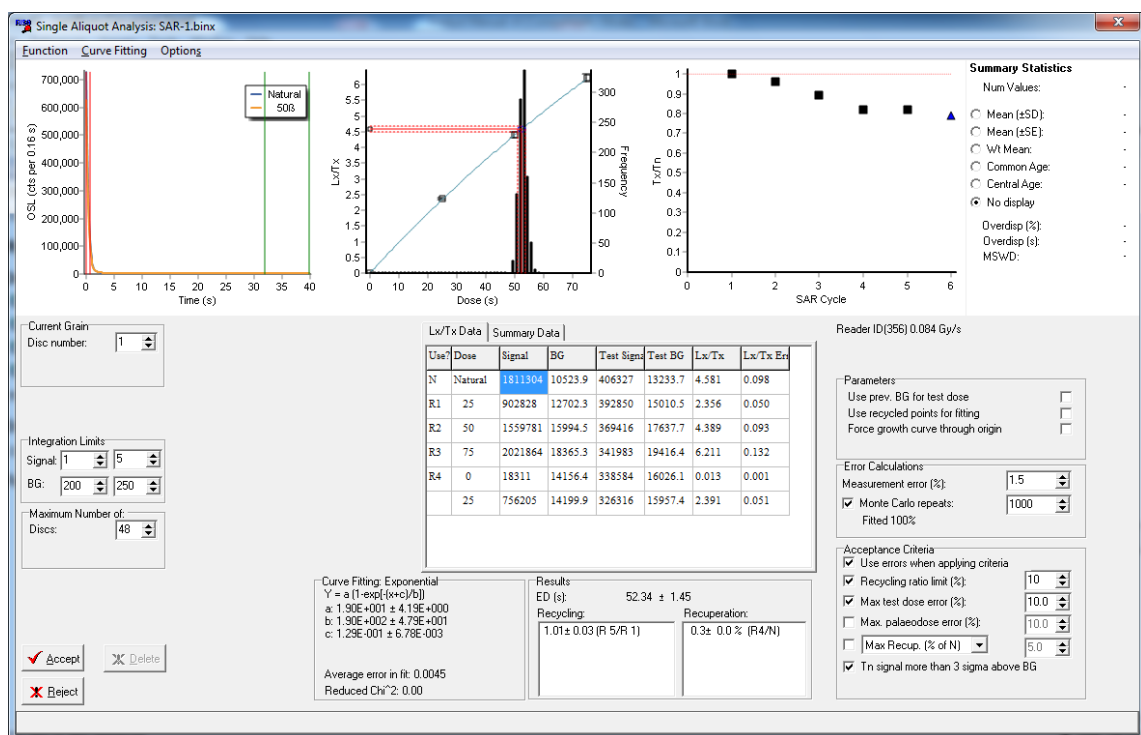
Single Aliquot Analysis: SAR-1.binx

Function Curve Fitting Options

700,000
600,000
500,000
400,000
300,000
200,000
100,000
0
OSL (cts per 0.16 s)
Natural
50ß
0 5 10 15 20 25 30 35 40
Time (s)

6
5.5
5
4.5
4
3.5
3
2.5
2
1.5
1
0.5
0
Lx/Tx
300
250
200
150
100
50
0
Frequency
0 10 20 30 40 50 60 70
Dose (s)

1
0.9
0.8
0.7
0.6
0.5
0.4
0.3
0.2
0.1
0
Tx/Tn
0 1 2 3 4 5 6
SAR Cycle

Summary Statistics
Num Values: -
Mean (±SD): -
Mean (±SE): -
Wt Mean: -
Common Age: -
Central Age: -
No display
Overdisp (%): -
Overdisp (s): -
MSWD: -

Current Grain
Disc number: 1

Integration Limits
Signal: 1 5
BG: 200 250

Maximum Number of:
Discs: 48

Lx/Tx Data | Summary Data

| Use? | Dose | Signal | BG | Test Signa | Test BG | Lx/Tx | Lx/Tx Err |
|---|---|---|---|---|---|---|---|
| N | Natural | 1811304 | 10523.9 | 406327 | 13233.7 | 4.581 | 0.098 |
| R1 | 25 | 902828 | 12702.3 | 392850 | 15010.5 | 2.356 | 0.050 |
| R2 | 50 | 1559781 | 15994.5 | 369416 | 17637.7 | 4.389 | 0.093 |
| R3 | 75 | 2021864 | 18365.3 | 341983 | 19416.4 | 6.211 | 0.132 |
| R4 | 0 | 18311 | 14156.4 | 338584 | 16026.1 | 0.013 | 0.001 |
| | 25 | 756205 | 14199.9 | 326316 | 15957.4 | 2.391 | 0.051 |

Reader ID(356) 0.084 Gy/s

Parameters
Use prev. BG for test dose
Use recycled points for fitting
Force growth curve through origin

Error Calculations
Measurement error (%): 1.5
Monte Carlo repeats: 1000
Fitted 100%

Acceptance Criteria
Use errors when applying criteria
Recycling ratio limit (%): 10
Max test dose error (%): 10.0
Max. palaeodose error (%): 10.0
Max Recup. (% of N) 5.0
Tn signal more than 3 sigma above BG

Curve Fitting: Exponential
Y = a (1-exp[-(x+c)/b])
a: 1.90E+001 ± 4.19E+000
b: 1.90E+002 ± 4.79E+001
c: 1.29E-001 ± 6.78E-003

Average error in fit: 0.0045
Reduced Chi^2: 0.00

Results
ED (s): 52.34 ± 1.45
Recycling:
1.01± 0.03 (R 5/R 1)
Recuperation:
0.3± 0.0 % (R4/N)

Accept
Delete
Reject